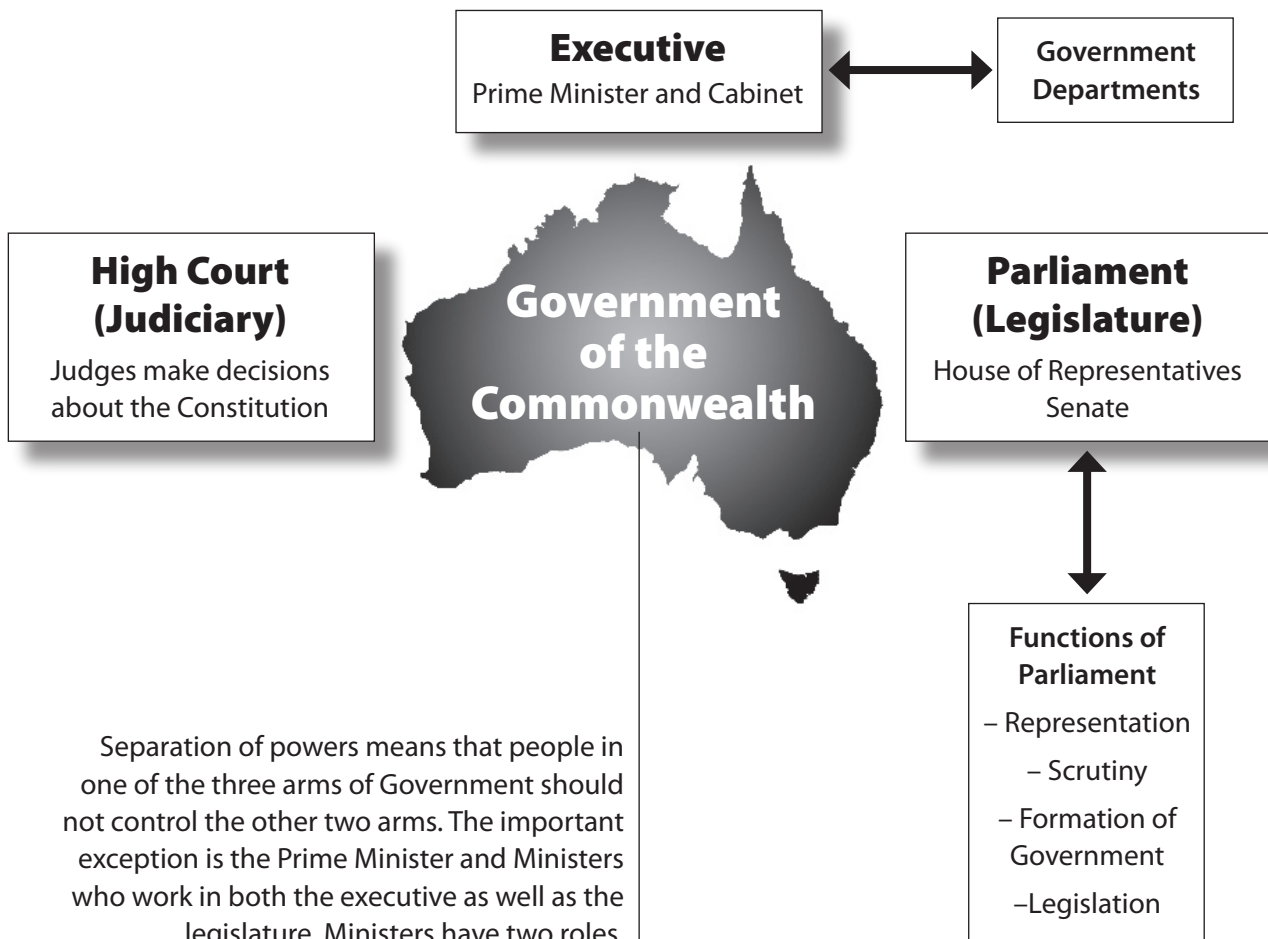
Executive
Prime Minister and Cabinet

Government Departments

High Court (Judiciary)
Judges make decisions about the Constitution

Government of the Commonwealth

Parliament (Legislature)
House of Representatives Senate

Functions of Parliament
– Representation
– Scrutiny
– Formation of Government
–Legislation

Separation of powers means that people in one of the three arms of Government should not control the other two arms. The important exception is the Prime Minister and Ministers who work in both the executive as well as the legislature. Ministers have two roles.